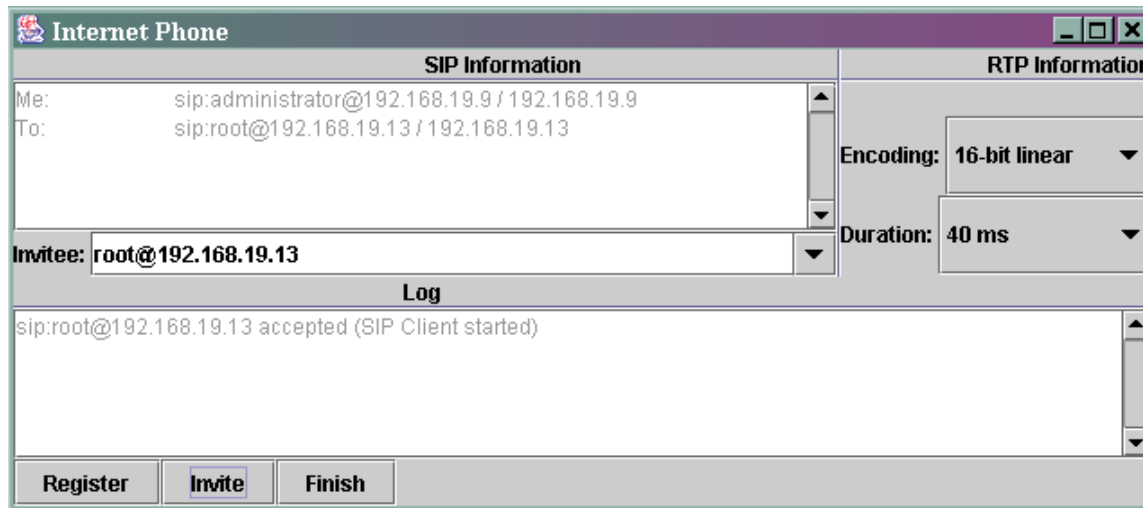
Internet Phone

SIP Information

RTP Informatio

Me: sip:administrator@192.168.19.9 / 192.168.19.9
To: sip:root@192.168.19.13 / 192.168.19.13

Encoding: 16-bit linear

Duration: 40 ms

Invitee: root@192.168.19.13

Log

sip:root@192.168.19.13 accepted (SIP Client started)

Register Invite Finish